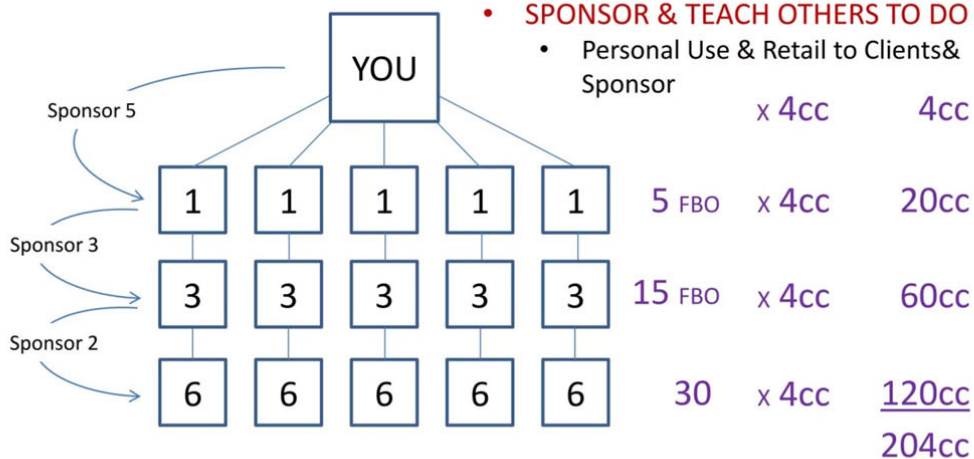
• SPONSOR & TEACH OTHERS TO DO

• Personal Use & Retail to Clients& Sponsor

YOU

Sponsor 5

Sponsor 3

Sponsor 2

| 1 | 1 | 1 | 1 | 1 |
|---|---|---|---|---|
| 3 | 3 | 3 | 3 | 3 |
| 6 | 6 | 6 | 6 | 6 |

| | | |
|---|---|---|
| | x 4cc | 4cc |
| 5 FBO | x 4cc | 20cc |
| 15 FBO | x 4cc | 60cc |
| 30 | x 4cc | 120cc |
| | | 204cc |